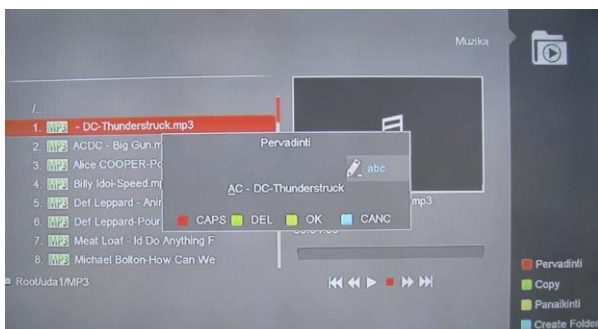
Muzika

/..

1. MP3 - DC-Thunderstruck.mp3

2. MP3 ACDC - Big Gun.m

3. MP3 Alice COOPER-Po

4. MP3 Billy Idoi-Speed.mp

5. MP3 Def Leppard - Anin

6. MP3 Def Leppard-Pour

7. MP3 Meat Loaf - Id Do Anything F

8. MP3 Michael Bolton-How Can We

Root/uda1/MP3

Pervadinti

abc

AC - DC-Thunderstruck

CAPS DEL OK CANC

mp3

Pervadinti

Copy

Panaikinti

Create Folder